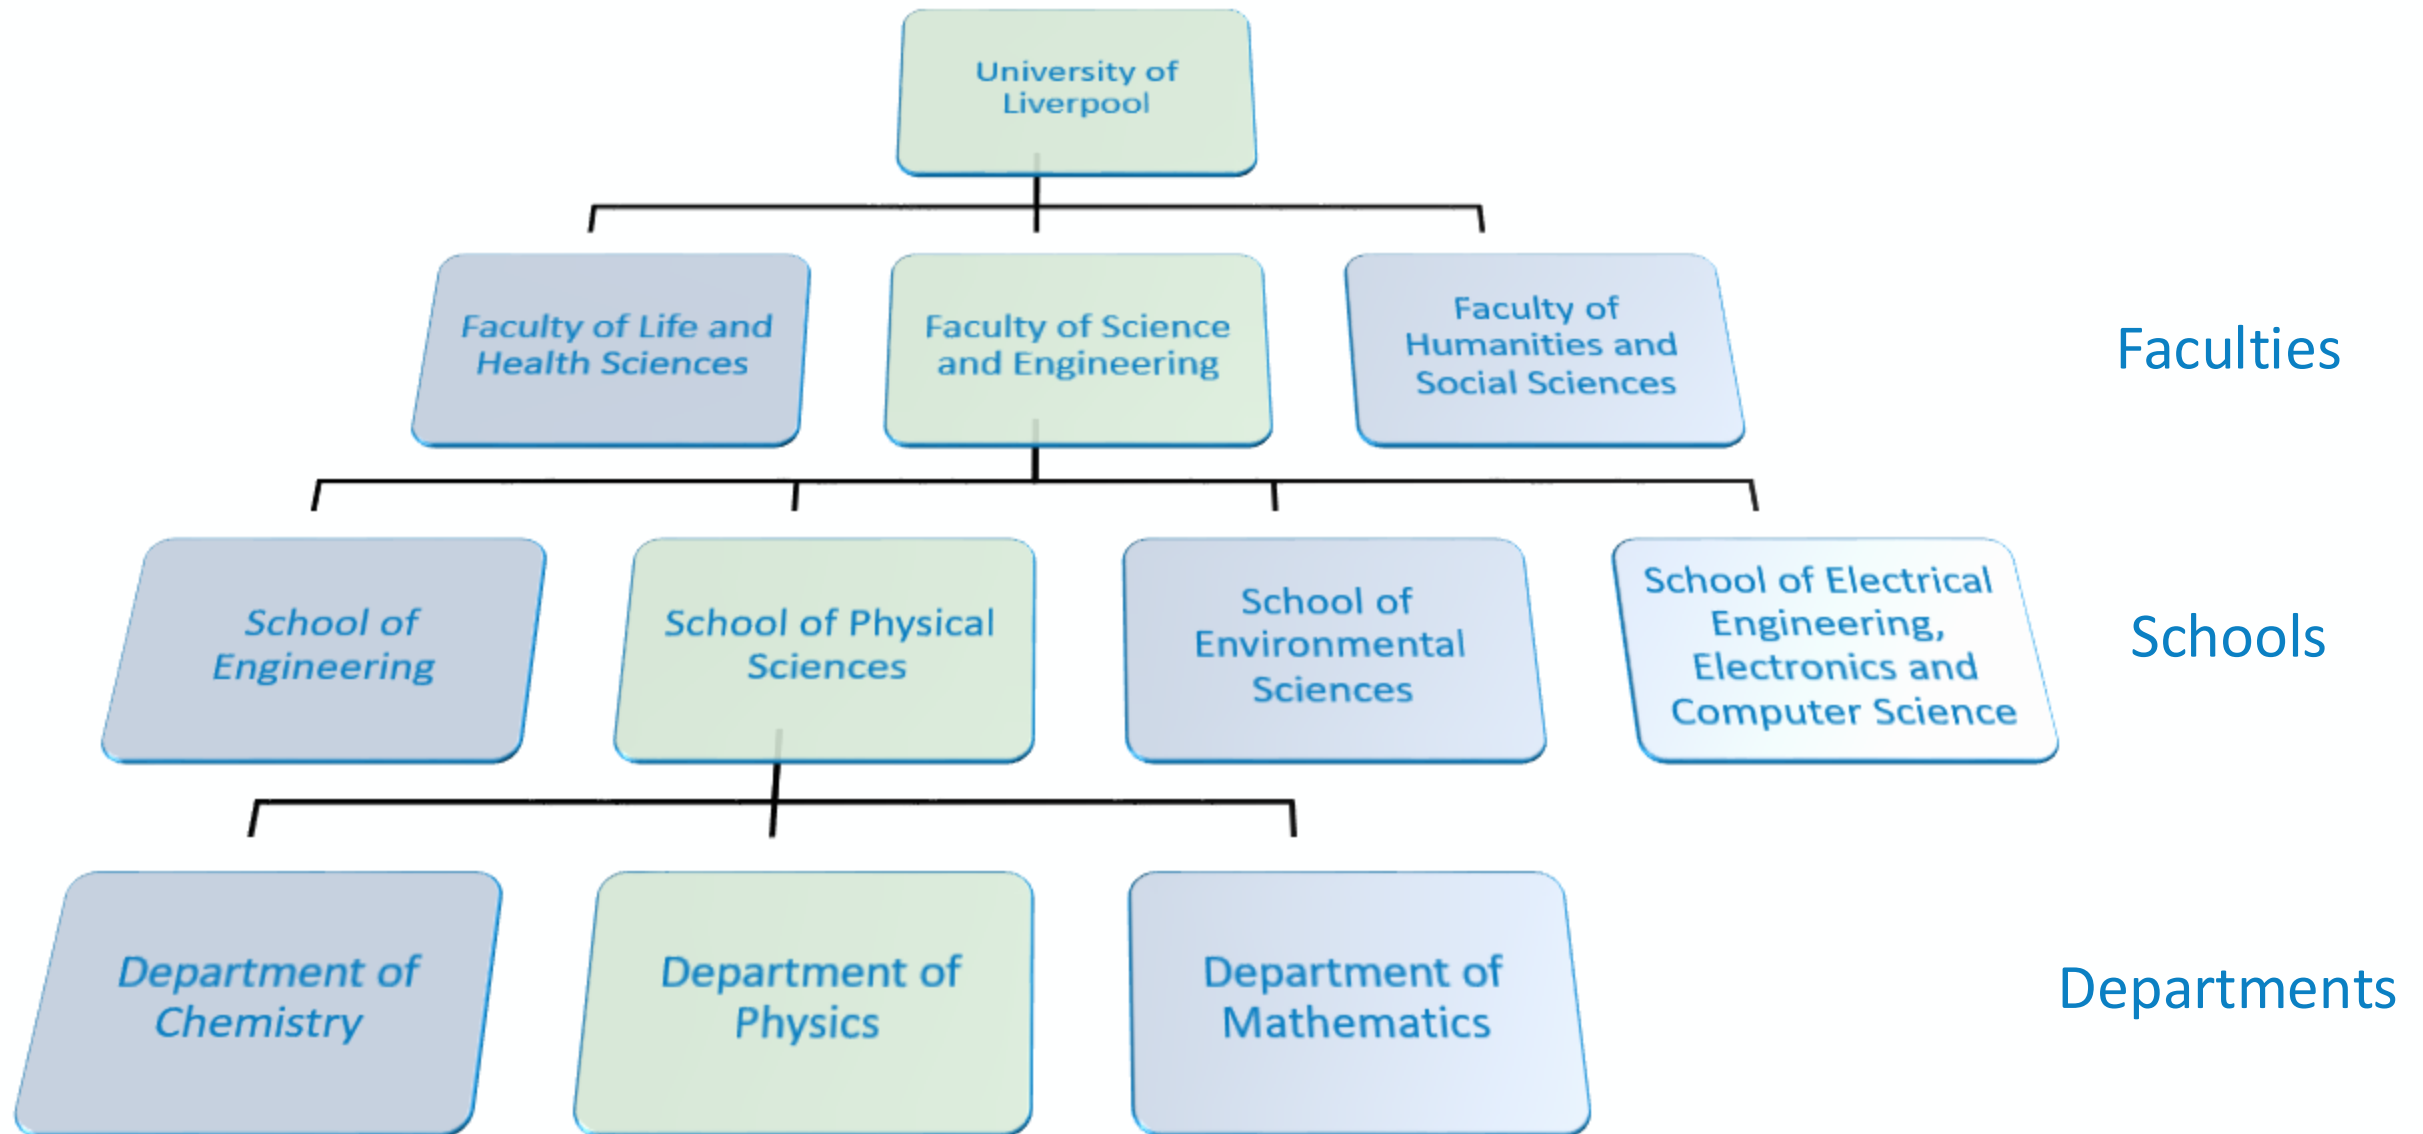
University of Liverpool

Faculty of Life and Health Sciences

Faculty of Science and Engineering

Faculty of Humanities and Social Sciences

Faculties

School of Engineering

School of Physical Sciences

School of Environmental Sciences

School of Electrical Engineering, Electronics and Computer Science

Schools

Department of Chemistry

Department of Physics

Department of Mathematics

Departments